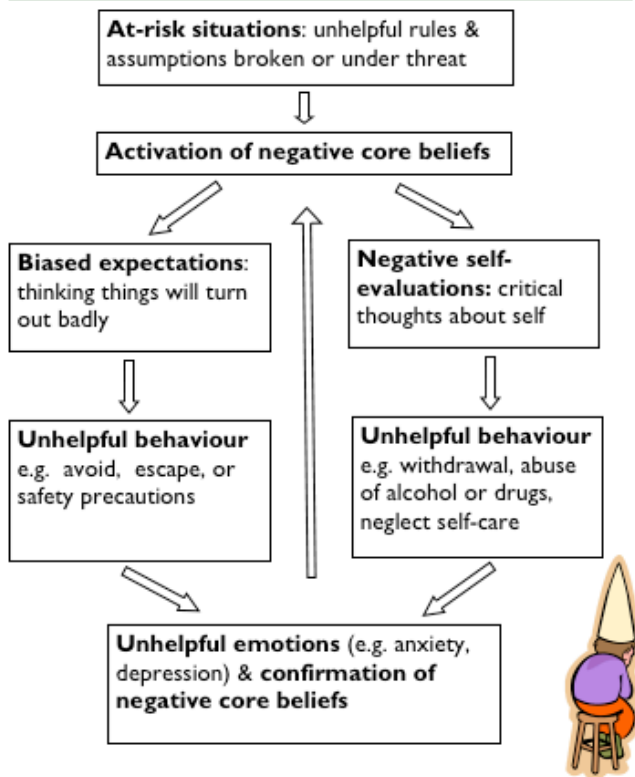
**At-risk situations**: unhelpful rules & assumptions broken or under threat

**Activation of negative core beliefs**

**Biased expectations**: thinking things will turn out badly

**Negative self-evaluations:** critical thoughts about self

**Unhelpful behaviour**
e.g. avoid, escape, or safety precautions

**Unhelpful behaviour**
e.g. withdrawal, abuse of alcohol or drugs, neglect self-care

**Unhelpful emotions** (e.g. anxiety, depression) & **confirmation of negative core beliefs**